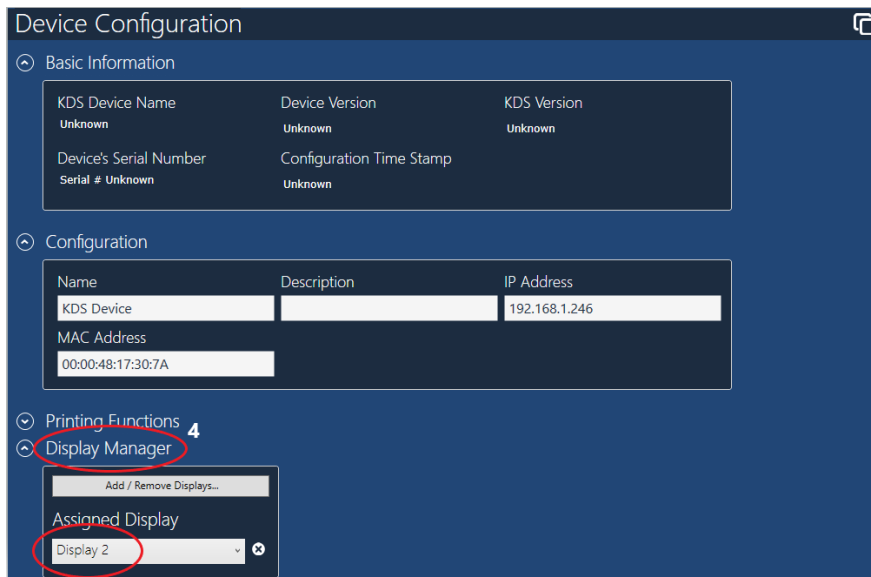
Device Configuration

Basic Information

KDS Device Name
Unknown

Device Version
Unknown

KDS Version
Unknown

Device's Serial Number
Serial # Unknown

Configuration Time Stamp
Unknown

Configuration

Name
KDS Device

Description

IP Address
192.168.1.246

MAC Address
00:00:48:17:30:7A

Printing Functions

Display Manager

4

Add / Remove Displays...

Assigned Display

Display 2